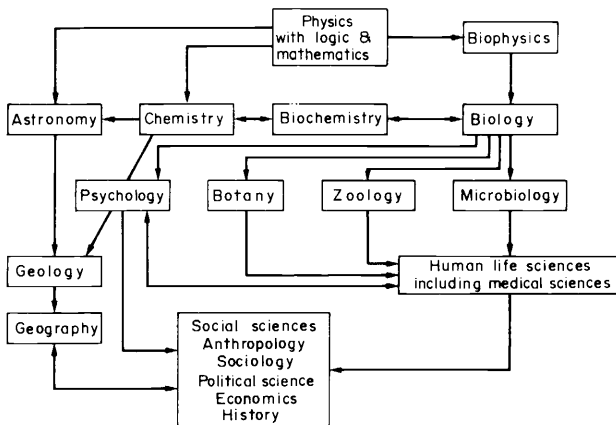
Physics with logic & mathematics

Biophysics

Astronomy

Chemistry

Biochemistry

Biology

Psychology

Botany

Zoology

Microbiology

Geology

Human life sciences including medical sciences

Geography

Social sciences
Anthropology
Sociology
Political science
Economics
History